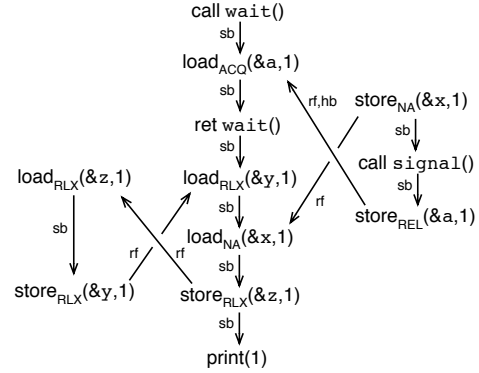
call wait()

sb

load$_{ACQ}$(&a,1)

sb

ret wait()

sb

load$_{RLX}$(&y,1)

sb

load$_{NA}$(&x,1)

sb

store$_{RLX}$(&z,1)

sb

print(1)

rf,hb

store$_{NA}$(&x,1)

sb

call signal()

sb

store$_{REL}$(&a,1)

rf

load$_{RLX}$(&z,1)

sb

store$_{RLX}$(&y,1)

rf

rf